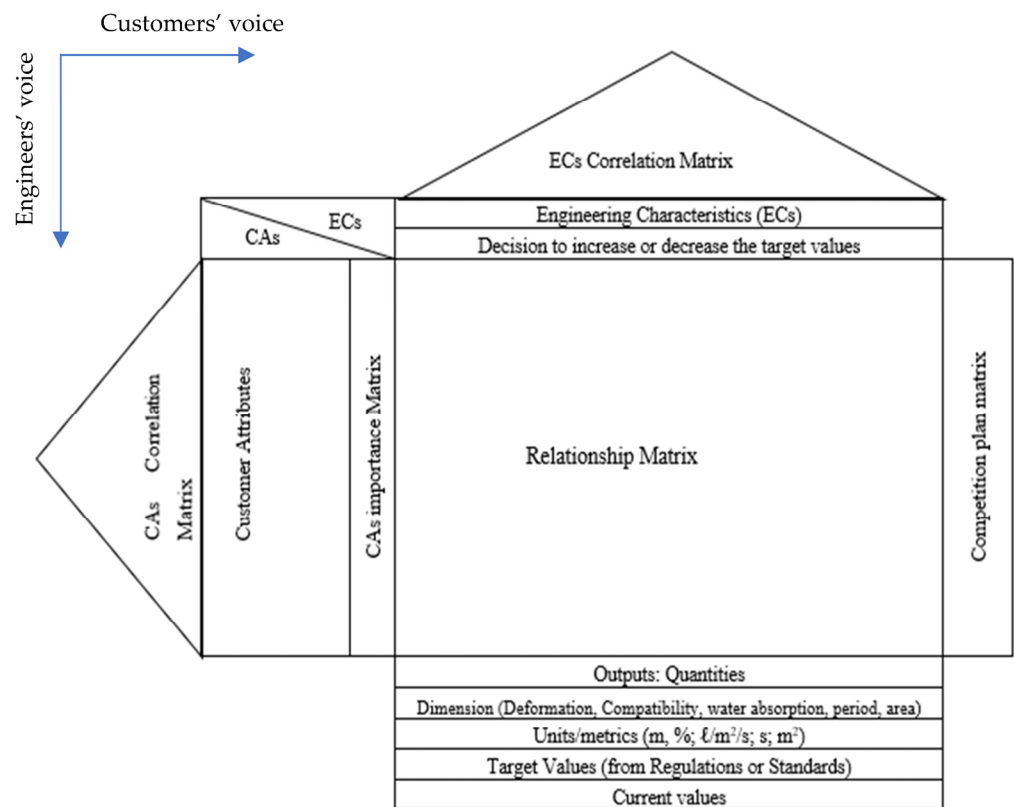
Customers' voice

Engineers' voice

ECs Correlation Matrix

ECs

CAs

Engineering Characteristics (ECs)

Decision to increase or decrease the target values

CAs Correlation Matrix

Customer Attributes

CAs importance Matrix

Relationship Matrix

Competition plan matrix

Outputs: Quantities

Dimension (Deformation, Compatibility, water absorption, period, area)

Units/metrics (m, %; ℓ/m$^2$/s; s; m$^2$)

Target Values (from Regulations or Standards)

Current values